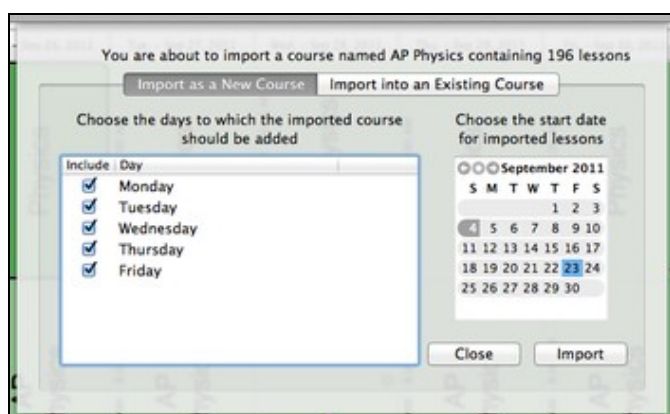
You are about to import a course named AP Physics containing 196 lessons

Import as a New Course | Import into an Existing Course

Choose the days to which the imported course should be added

| Include | Day |
|---|---|
| ☑ | Monday |
| ☑ | Tuesday |
| ☑ | Wednesday |
| ☑ | Thursday |
| ☑ | Friday |

Choose the start date for imported lessons

September 2011

| S | M | T | W | T | F | S |
|---|---|---|---|---|---|---|
| | | | | 1 | 2 | 3 |
| 4 | 5 | 6 | 7 | 8 | 9 | 10 |
| 11 | 12 | 13 | 14 | 15 | 16 | 17 |
| 18 | 19 | 20 | 21 | 22 | 23 | 24 |
| 25 | 26 | 27 | 28 | 29 | 30 | |

Close Import